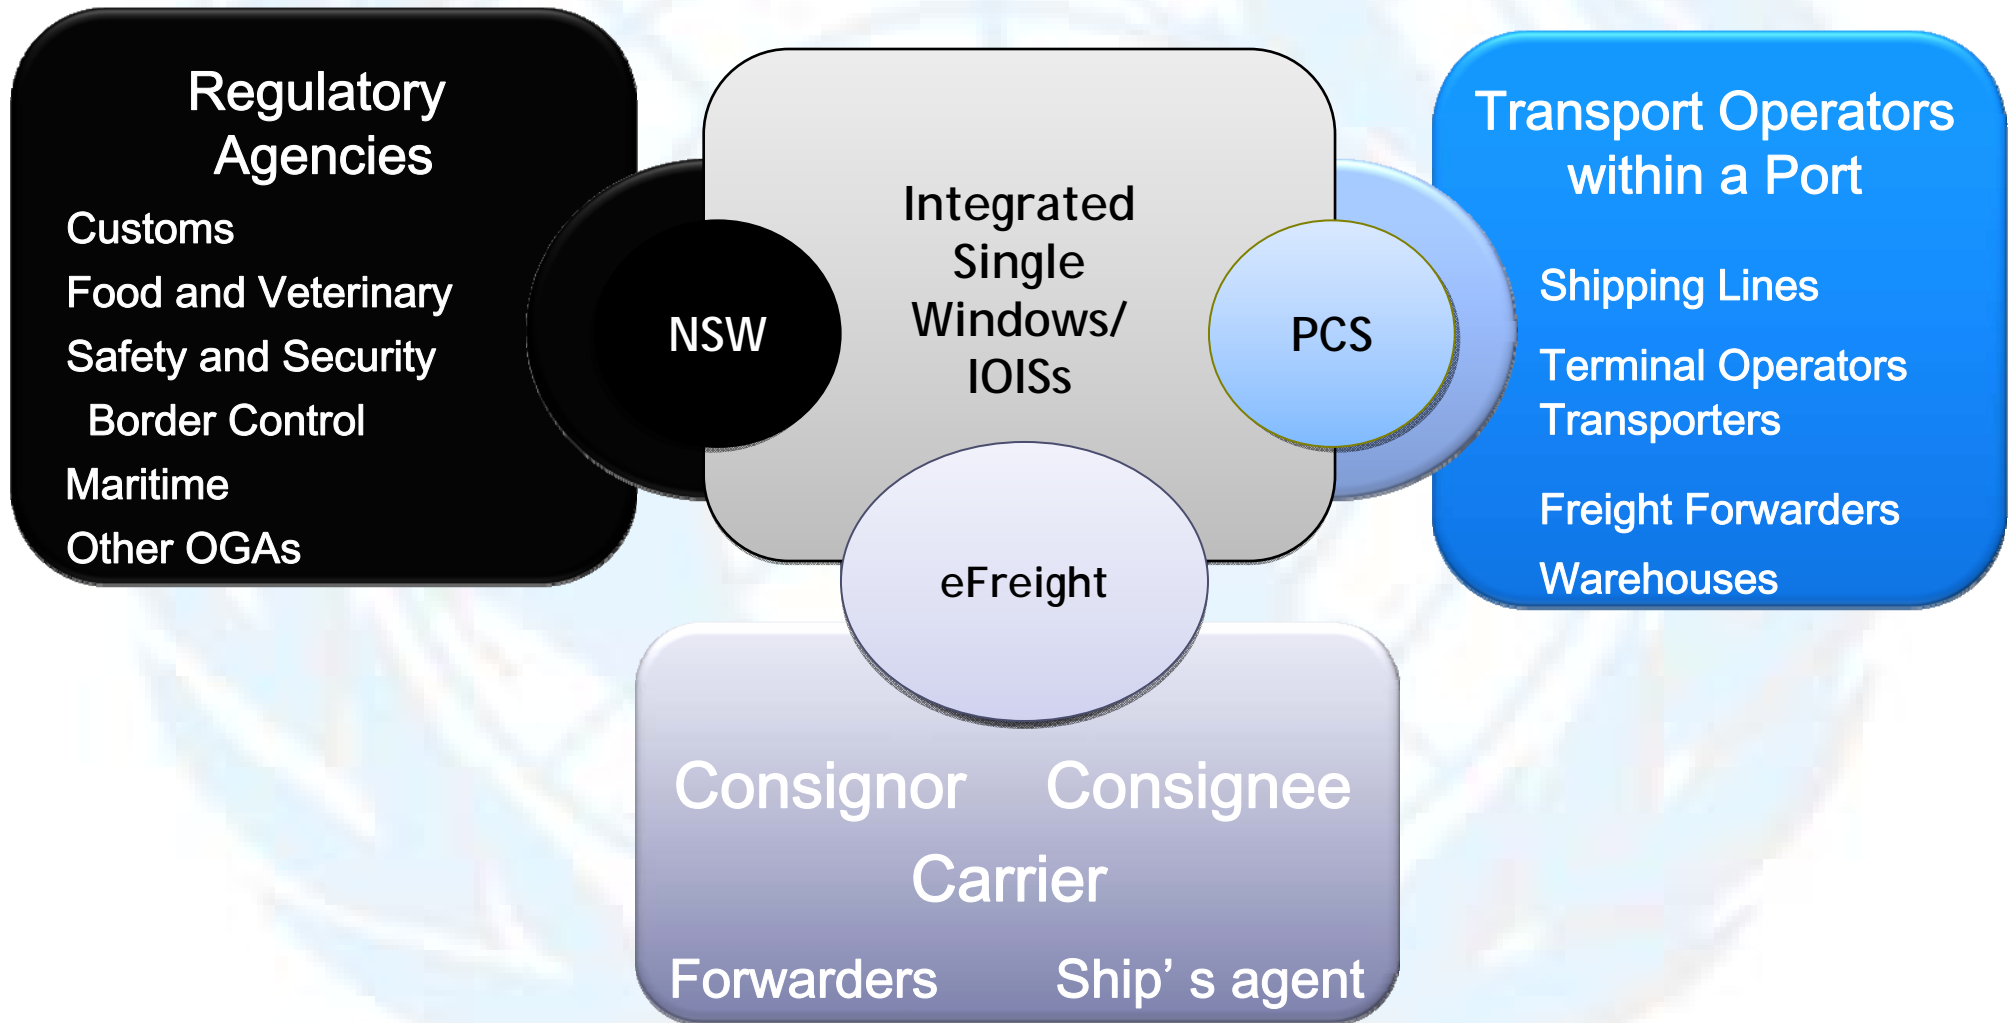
Regulatory Agencies

Customs

Food and Veterinary

Safety and Security

Border Control

Maritime

Other OGAs

NSW

Integrated Single Windows/ IOISs

PCS

Transport Operators within a Port

Shipping Lines

Terminal Operators

Transporters

Freight Forwarders

Warehouses

eFreight

Consignor Consignee

Carrier

Forwarders Ship’ s agent